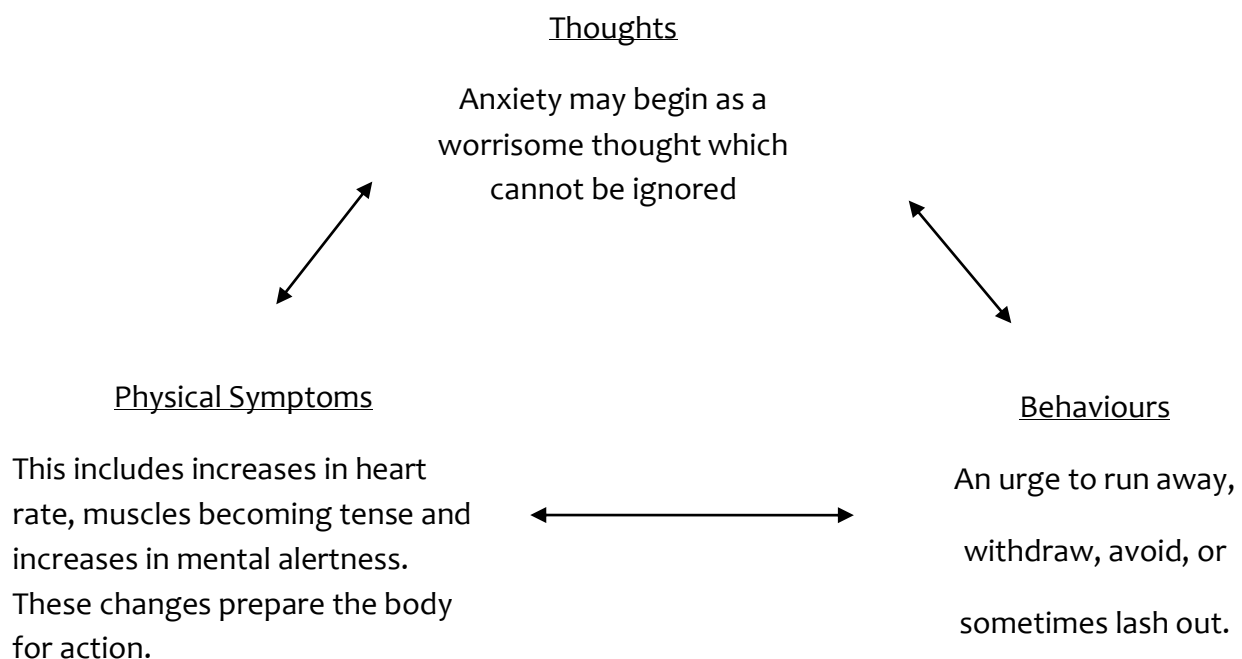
Thoughts

Anxiety may begin as a worrisome thought which cannot be ignored

Physical Symptoms

This includes increases in heart rate, muscles becoming tense and increases in mental alertness. These changes prepare the body for action.

Behaviours

An urge to run away, withdraw, avoid, or sometimes lash out.